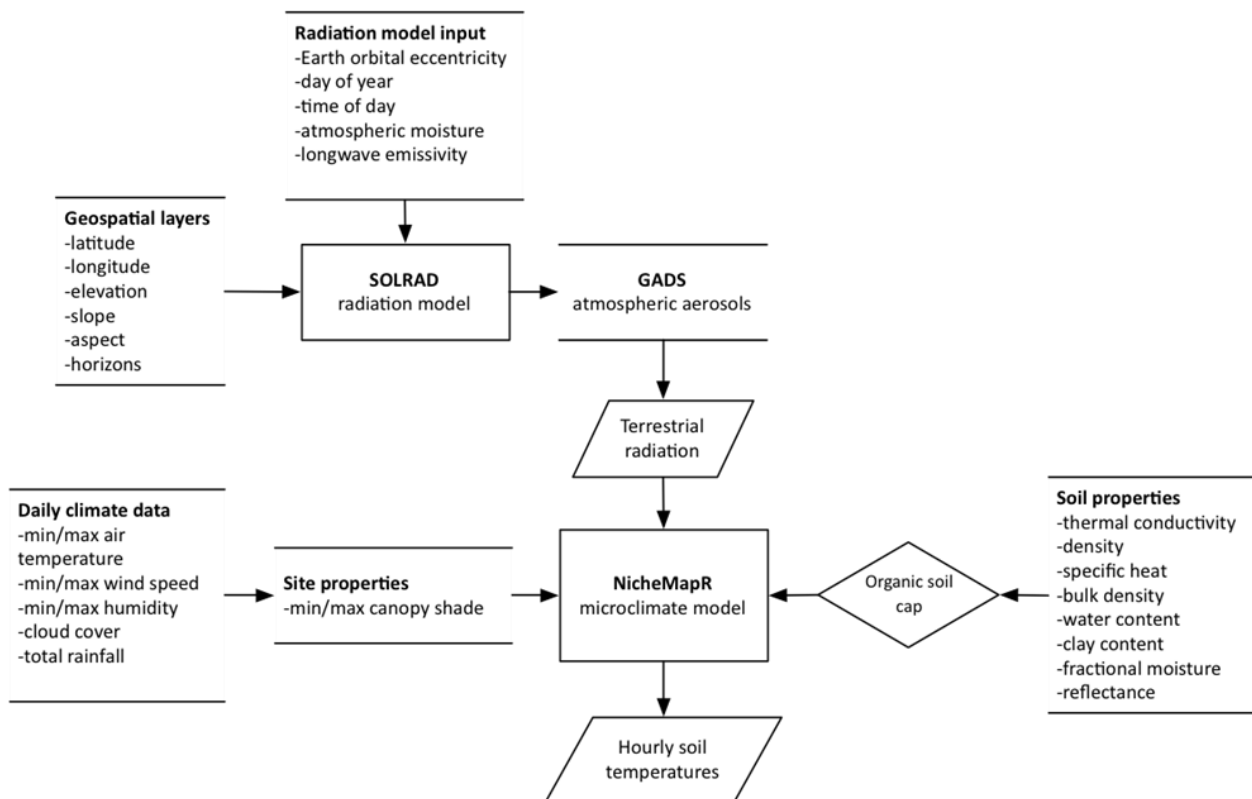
**Radiation model input**
-Earth orbital eccentricity
-day of year
-time of day
-atmospheric moisture
-longwave emissivity

**Geospatial layers**
-latitude
-longitude
-elevation
-slope
-aspect
-horizons

**SOLRAD**
radiation model

**GADS**
atmospheric aerosols

Terrestrial radiation

**Daily climate data**
-min/max air temperature
-min/max wind speed
-min/max humidity
-cloud cover
-total rainfall

**Site properties**
-min/max canopy shade

**NicheMapR**
microclimate model

Organic soil cap

**Soil properties**
-thermal conductivity
-density
-specific heat
-bulk density
-water content
-clay content
-fractional moisture
-reflectance

Hourly soil temperatures